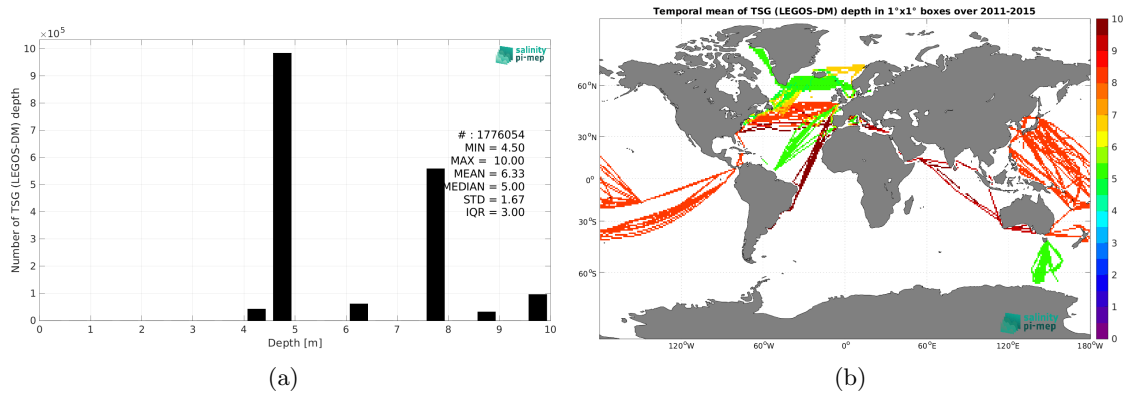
$\times10^5$

salinity pi-mep

Number of TSG (LEGOS-DM) depth

10
9
8
7
6
5
4
3
2
1
0

# : 1776054
MIN = 4.50
MAX = 10.00
MEAN = 6.33
MEDIAN = 5.00
STD = 1.67
IQR = 3.00

0 1 2 3 4 5 6 7 8 9 10

Depth [m]

(a)

Temporal mean of TSG (LEGOS-DM) depth in 1°x1° boxes over 2011-2015

60°N
30°N
0°
30°S
60°S

120°W 60°W 0° 60°E 120°E 180°W

10
9
8
7
6
5
4
3
2
1
0

salinity pi-mep

(b)